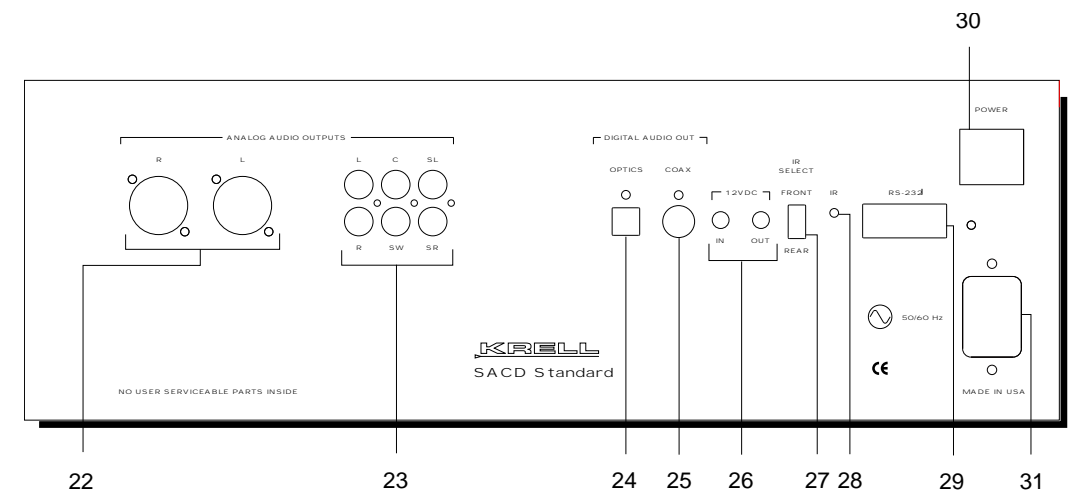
30

POWER

ANALOG AUDIO OUTPUTS

R L

L C SL

R SW SR

DIGITAL AUDIO OUT

OPTICS COAX

12VDC

IN OUT

IR SELECT

FRONT

REAR

IR

RS-232

50/60 Hz

CE

KRELL

SACD Standard

NO USER SERVICEABLE PARTS INSIDE

MADE IN USA

22 23 24 25 26 27 28 29 31